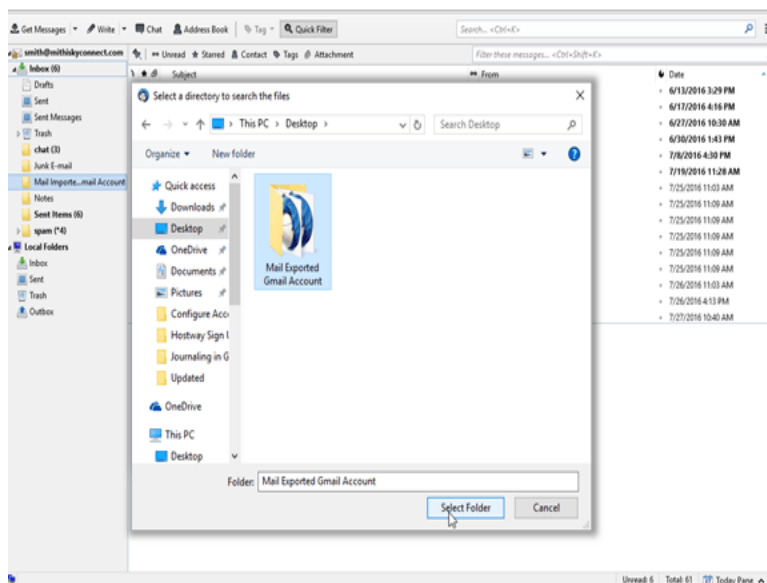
Get Messages ▾ Write ▾ Chat Address Book Tag ▾ Quick Filter

Search... <Ctrl+K>

smith@mithiskyconnect.com

Unread Starred Contact Tags Attachment

Filter these messages... <Ctrl+Shift+K>

Inbox (6)
Drafts
Sent
Sent Messages
Trash
chat (3)
Junk E-mail
Mail Importe...mail Account
Notes
Sent Items (6)
spam (*4)
Local Folders
Inbox
Sent
Trash
Outbox

Subject
From
Date

6/13/2016 3:29 PM
6/17/2016 4:16 PM
6/27/2016 10:30 AM
6/30/2016 1:43 PM
7/8/2016 4:30 PM
7/19/2016 11:28 AM
7/25/2016 11:03 AM
7/25/2016 11:09 AM
7/25/2016 11:09 AM
7/25/2016 11:09 AM
7/25/2016 11:09 AM
7/25/2016 11:09 AM
7/26/2016 11:03 AM
7/26/2016 4:13 PM
7/27/2016 10:40 AM

Select a directory to search the files

This PC > Desktop >

Search Desktop

Organize ▾ New folder

Quick access
Downloads
Desktop
OneDrive
Documents
Pictures
Configure Acc
Hostway Sign I
Journaling in G
Updated
OneDrive
This PC
Desktop

Mail Exported Gmail Account

Folder: Mail Exported Gmail Account

Select Folder
Cancel

Unread: 6 Total: 61 Today Pane